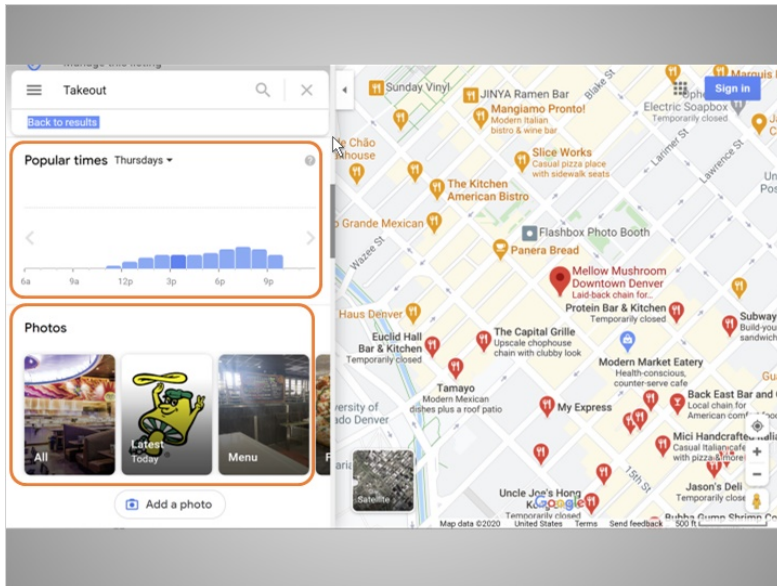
Takeout

Back to results

Popular times Thursdays

6a 9a 12p 3p 6p 9p

Photos

All

Latest
Today

Menu

Add a photo

Sunday Vinyl
JINYA Ramen Bar
Mangiamo Pronto!
Modern Italian bistro & wine bar
Electric Soapbox
Temporarily closed
Marquis
Sign in
Slice Works
Casual pizzeria with sidewalk seats
The Kitchen American Bistro
Grande Mexican
Flashbox Photo Booth
Panera Bread
Mellow Mushroom Downtown Denver
Laid-back chain for...
Protein Bar & Kitchen
Temporarily closed
Haus Denver
Euclid Hall Bar & Kitchen
Temporarily closed
The Capital Grille
Upscale chophouse chain with clubby look
Modern Market Eatery
Health-conscious, counter-serve cafe
Subway
Build-you sandwich
Tamayo
Modern Mexican dishes plus a roof patio
My Express
Back East Bar and
Local chain for American com
Mici Handcrafted Itali
Casual Italian cafe & pizza
Jason's Deli
Temporarily closed
Uncle Joe's Hong Kong
Bubba Gump Shrimp Co
Satellite
Google
Map data ©2020 United States Terms Send feedback 500 ft
Wazee St
Blake St
Larimer St
Lawrence St
15th St